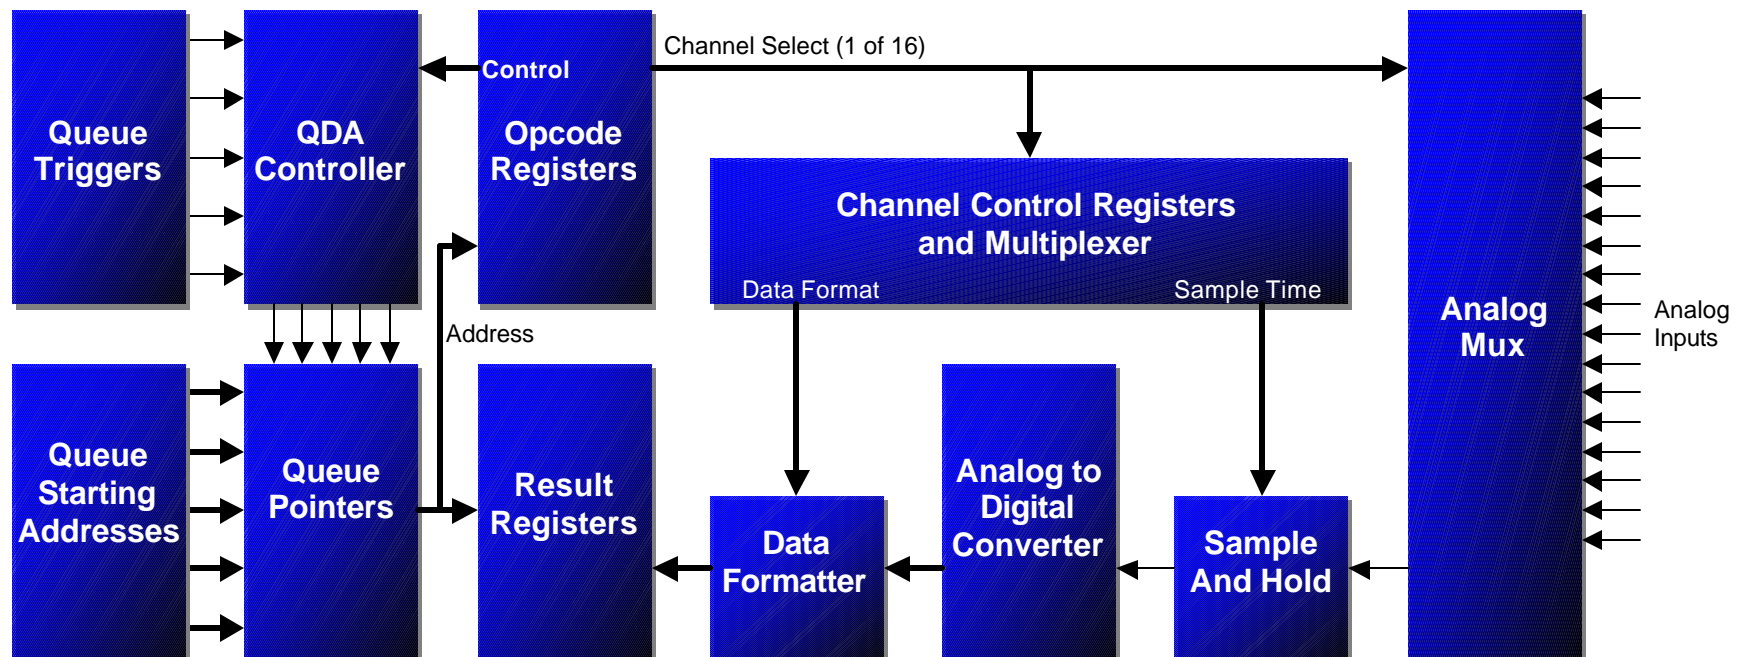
Queue Triggers

QDA Controller

Control

Opcode Registers

Channel Select (1 of 16)

Channel Control Registers and Multiplexer

Data Format

Sample Time

Analog Mux

Analog Inputs

Address

Queue Starting Addresses

Queue Pointers

Result Registers

Data Formatter

Analog to Digital Converter

Sample And Hold